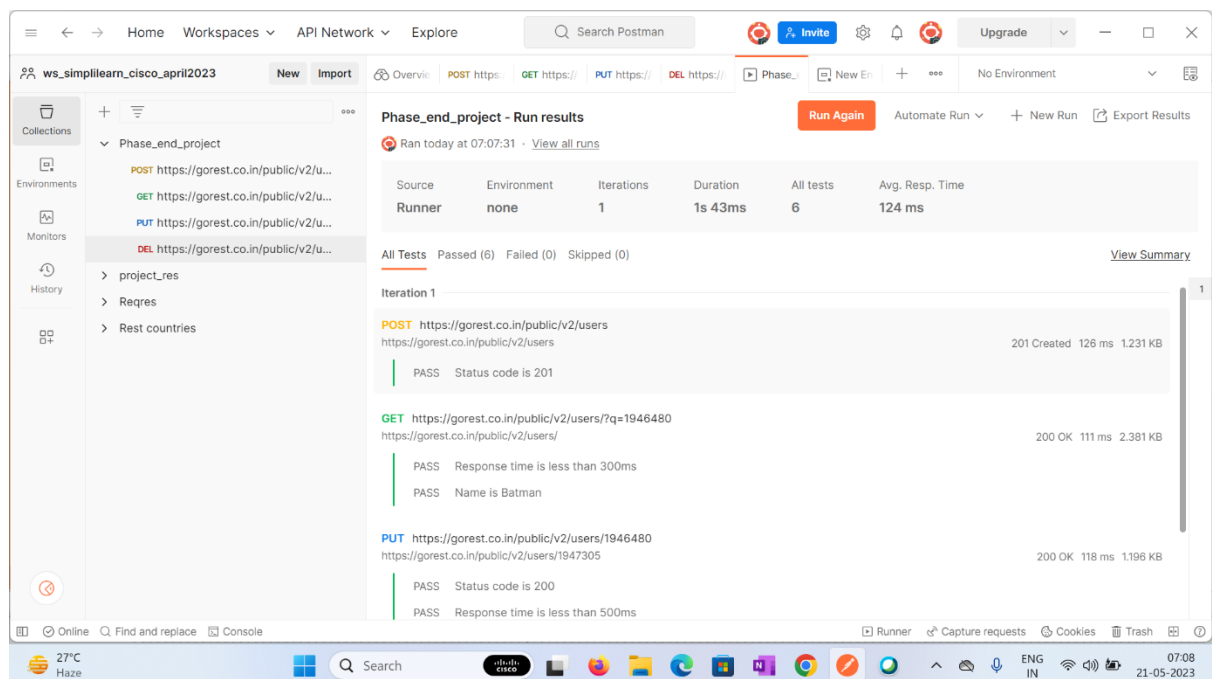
Home Workspaces API Network Explore Search Postman Invite Upgrade

ws_simplilearn_cisco_april2023 New Import

Overvie POST https: GET https:// PUT https:// DEL https:// Phase_ New En No Environment

Collections
Environments
Monitors
History

Phase_end_project
POST https://gorest.co.in/public/v2/u...
GET https://gorest.co.in/public/v2/u...
PUT https://gorest.co.in/public/v2/u...
DEL https://gorest.co.in/public/v2/u...
project_res
Reqres
Rest countries

Phase_end_project - Run results

Run Again Automate Run New Run Export Results

Ran today at 07:07:31 · View all runs

| Source | Environment | Iterations | Duration | All tests | Avg. Resp. Time |
|---|---|---|---|---|---|
| Runner | none | 1 | 1s 43ms | 6 | 124 ms |

All Tests Passed (6) Failed (0) Skipped (0) View Summary

Iteration 1

POST https://gorest.co.in/public/v2/users
https://gorest.co.in/public/v2/users 201 Created 126 ms 1.231 KB
PASS Status code is 201

GET https://gorest.co.in/public/v2/users/?q=1946480
https://gorest.co.in/public/v2/users/ 200 OK 111 ms 2.381 KB
PASS Response time is less than 300ms
PASS Name is Batman

PUT https://gorest.co.in/public/v2/users/1946480
https://gorest.co.in/public/v2/users/1947305 200 OK 118 ms 1.196 KB
PASS Status code is 200
PASS Response time is less than 500ms

Online Find and replace Console Runner Capture requests Cookies Trash

27°C Haze Search ENG IN 07:08 21-05-2023